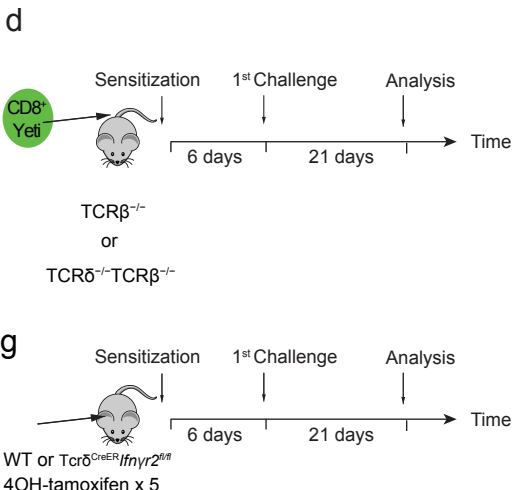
d

$CD8^+$ Yeti

Sensitization

$1^{st}$ Challenge

Analysis

6 days

21 days

Time

$TCR\beta^{-/-}$

or

$TCR\delta^{-/-}TCR\beta^{-/-}$

g

Sensitization

$1^{st}$ Challenge

Analysis

6 days

21 days

Time

WT or $Tcr\delta^{CreER}$$\mathit{Ifn\gamma r2^{fl/fl}}$

4OH-tamoxifen x 5